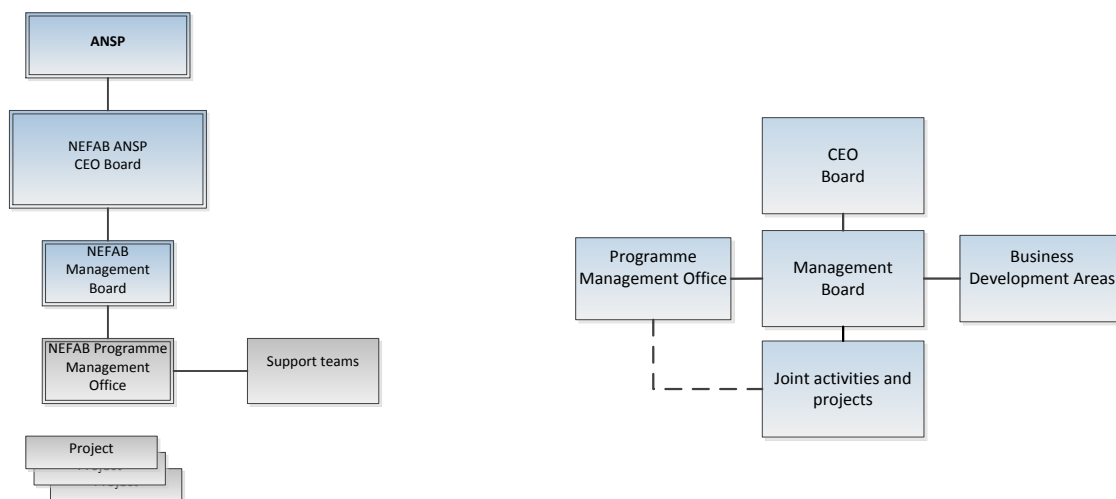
ANSP

NEFAB ANSP CEO Board

NEFAB Management Board

NEFAB Programme Management Office

Support teams

Project

CEO Board

Programme Management Office

Management Board

Business Development Areas

Joint activities and projects